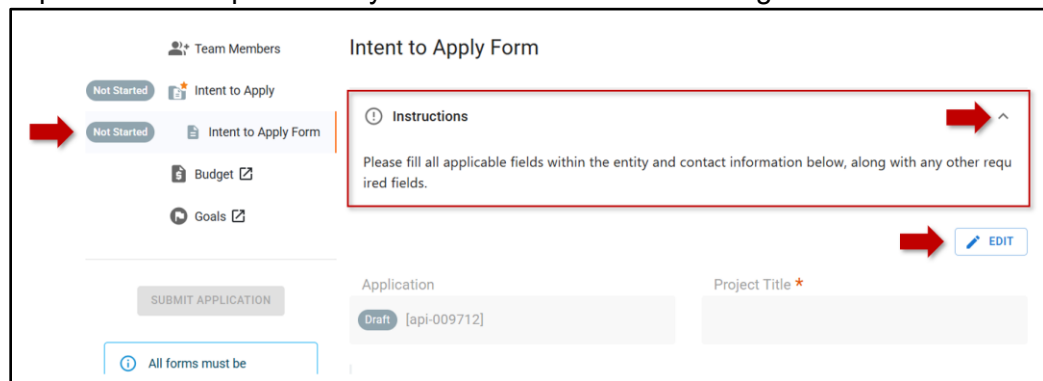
Team Members

Not Started Intent to Apply

Not Started Intent to Apply Form

Budget

Goals

SUBMIT APPLICATION

All forms must be

Intent to Apply Form

Instructions

Please fill all applicable fields within the entity and contact information below, along with any other required fields.

EDIT

Application

Draft [api-009712]

Project Title *